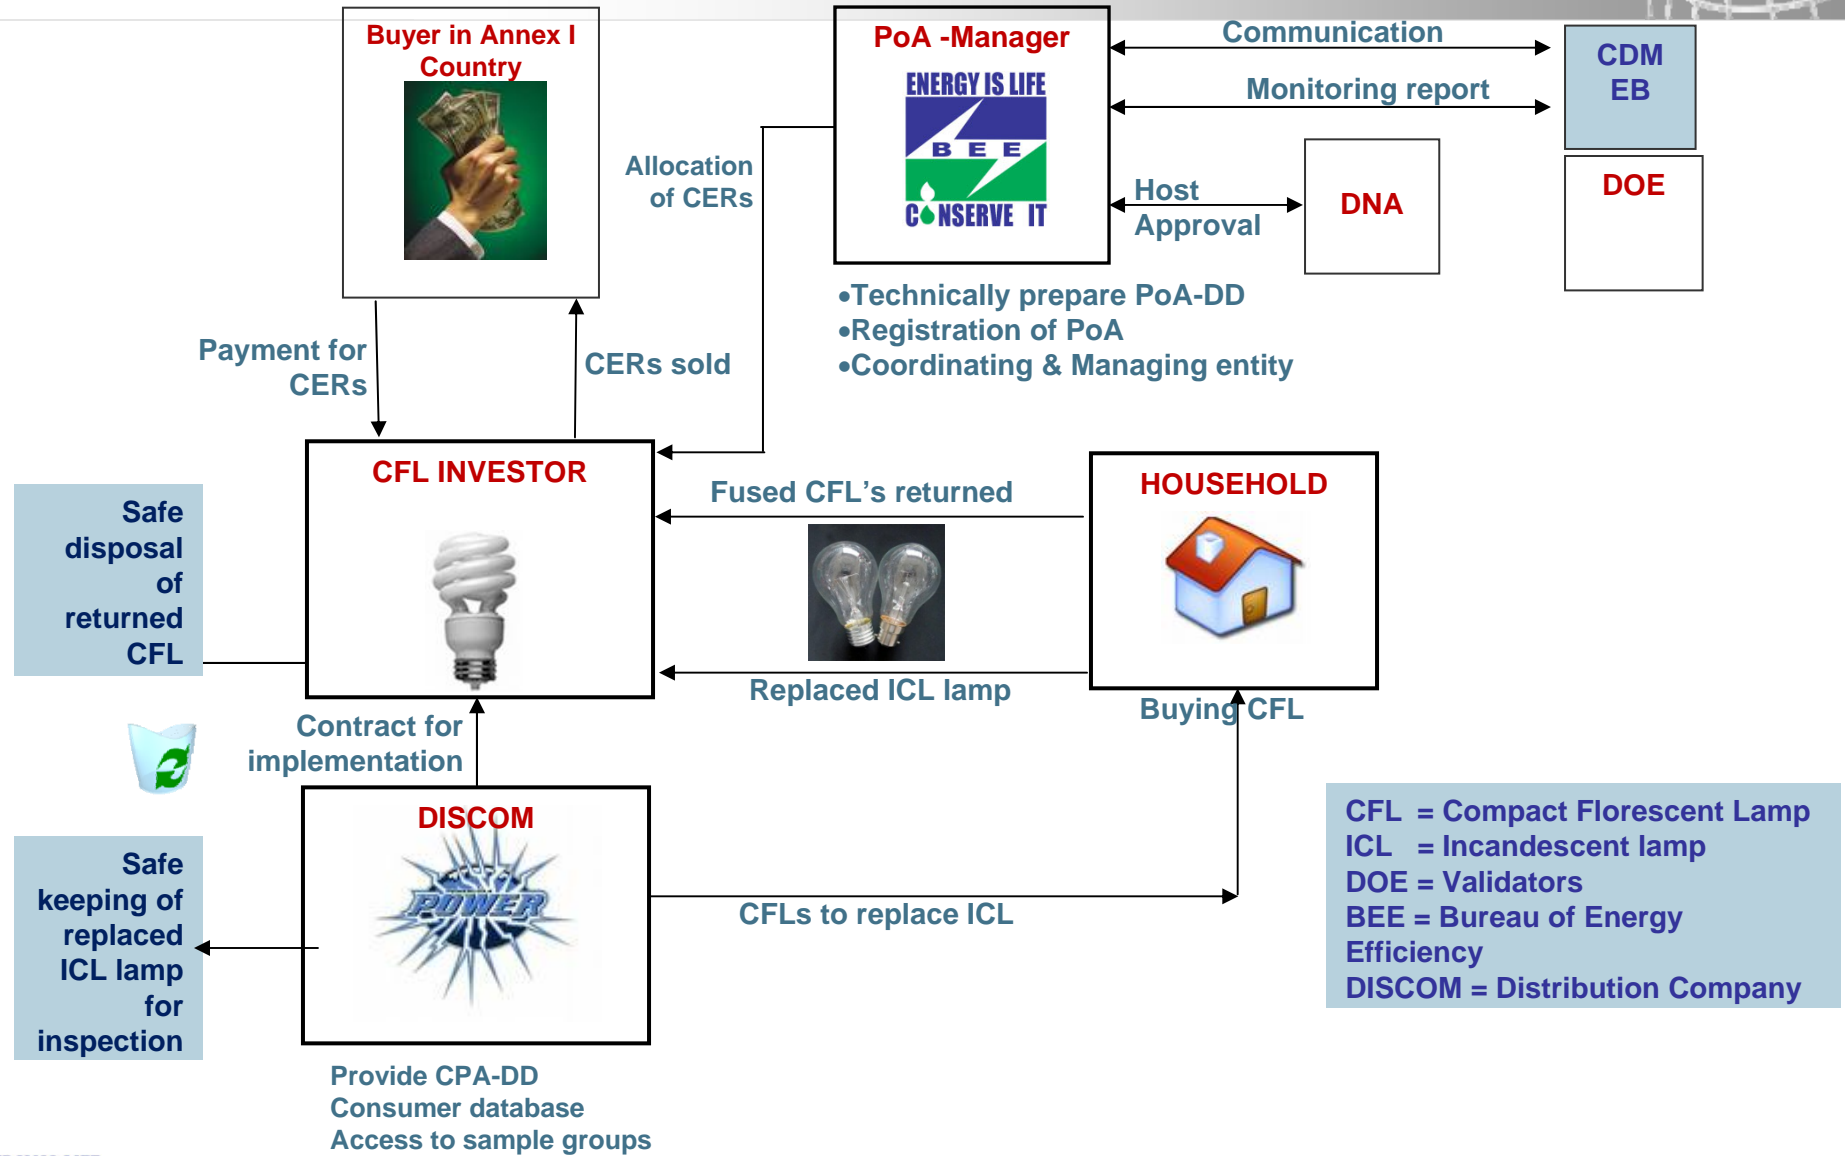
Buyer in Annex I Country

PoA -Manager

ENERGY IS LIFE
B E E
CONSERVE IT

Communication

Monitoring report

CDM EB

DOE

Allocation of CERs

Host Approval

DNA

•Technically prepare PoA-DD
•Registration of PoA
•Coordinating & Managing entity

Payment for CERs

CERs sold

CFL INVESTOR

Fused CFL's returned

HOUSEHOLD

Safe disposal of returned CFL

Replaced ICL lamp

Buying CFL

Contract for implementation

DISCOM

POWER

CFLs to replace ICL

Safe keeping of replaced ICL lamp for inspection

CFL = Compact Florescent Lamp
ICL = Incandescent lamp
DOE = Validators
BEE = Bureau of Energy Efficiency
DISCOM = Distribution Company

Provide CPA-DD
Consumer database
Access to sample groups